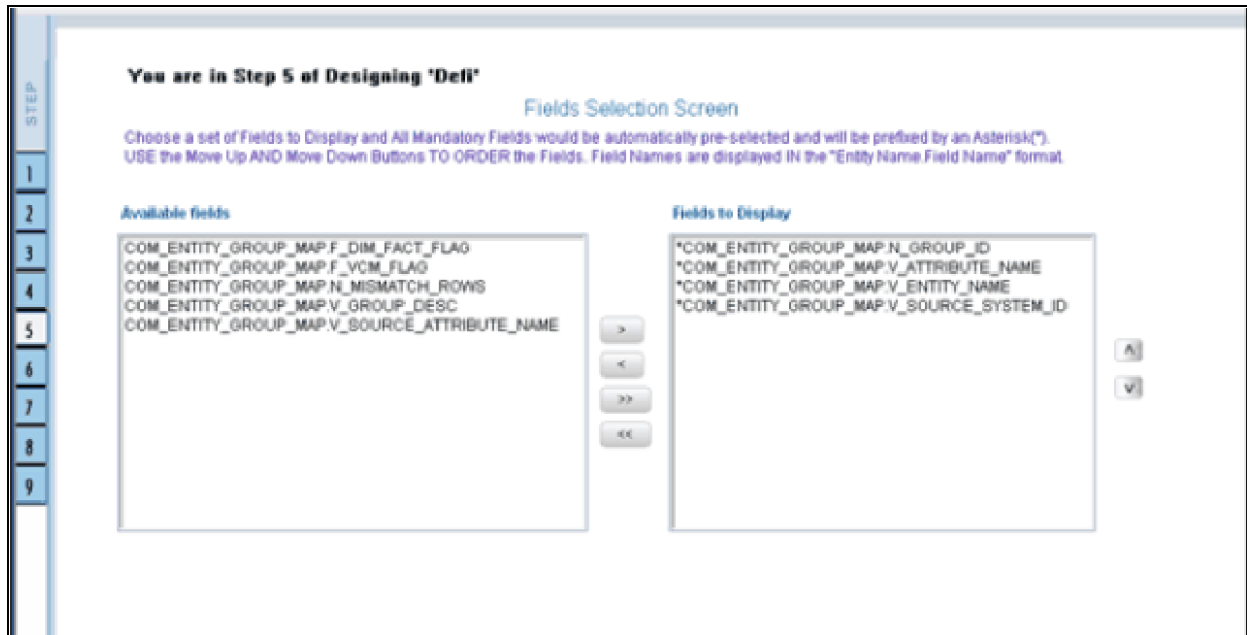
STEP

1
2
3
4
5
6
7
8
9

You are in Step 5 of Designing 'Deli'

Fields Selection Screen

Choose a set of Fields to Display and All Mandatory Fields would be automatically pre-selected and will be prefixed by an Asterisk(*). USE the Move Up AND Move Down Buttons TO ORDER the Fields. Field Names are displayed IN the "Entity Name.Field Name" format.

Available fields

COM_ENTITY_GROUP_MAP.F_DIM_FACT_FLAG
COM_ENTITY_GROUP_MAP.F_VCM_FLAG
COM_ENTITY_GROUP_MAP.N_MISMATCH_ROWS
COM_ENTITY_GROUP_MAP.V_GROUP_DESC
COM_ENTITY_GROUP_MAP.V_SOURCE_ATTRIBUTE_NAME

>
<
>>
<<

Fields to Display

*COM_ENTITY_GROUP_MAP.N_GROUP_ID
*COM_ENTITY_GROUP_MAP.V_ATTRIBUTE_NAME
*COM_ENTITY_GROUP_MAP.V_ENTITY_NAME
*COM_ENTITY_GROUP_MAP.V_SOURCE_SYSTEM_ID

^
v